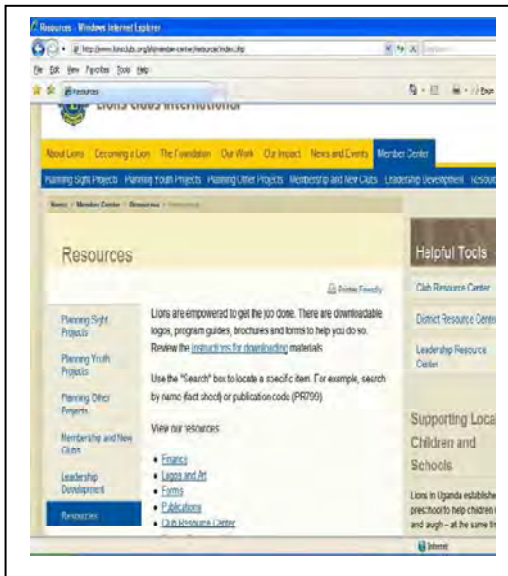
Resources - Windows Internet Explorer

http://www.lionsclubs.org/en/member-center/resources/index.php

File Edit View Favorites Tools Help

Resources

Lions Clubs International

About Lions Becoming a Lion The Foundation Our Work Our Impact News and Events Member Center

Planning Sight Projects Planning Youth Projects Planning Other Projects Membership and New Clubs Leadership Development Resou

Home / Member Center / Resources / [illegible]

Resources

Printer Friendly

Planning Sight Projects

Planning Youth Projects

Planning Other Projects

Membership and New Clubs

Leadership Development

Resources

Lions are empowered to get the job done. There are downloadable logos, program guides, brochures and forms to help you do so. Review the instructions for downloading materials.

Use the "Search" box to locate a specific item. For example, search by name (fact sheet) or publication code (PR799).

View our resources:

• Finance
• Logos and Art
• Forms
• Publications
• Club Resource Center

Helpful Tools

Club Resource Center

District Resource Cente

Leadership Resource Center

Supporting Local Children and Schools

Lions in Uganda establishe preschool to help children and augh – at he same ti

Internet